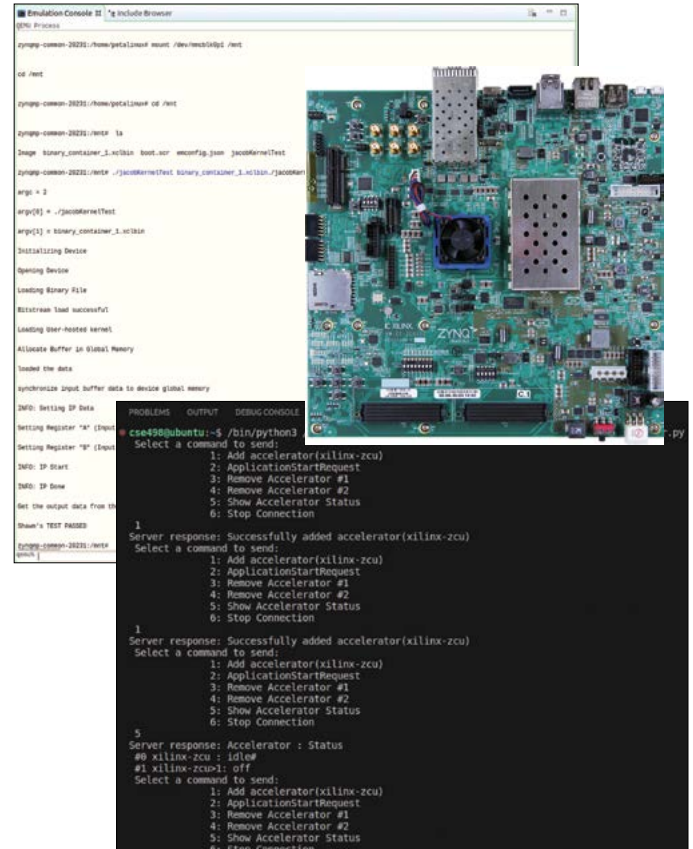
Emulation Console ⊠ Include Browser
QEMU Process

zynqmp-common-20231:/home/petalinux# mount /dev/mmcblk0p1 /mnt

cd /mnt

zynqmp-common-20231:/home/petalinux# cd /mnt

zynqmp-common-20231:/mnt# ls

Image binary_container_1.xclbin boot.scr emconfig.json jacobKernelTest

zynqmp-common-20231:/mnt# ./jacobKernelTest binary_container_1.xclbin./jacobKern

argc = 2

argv[0] = ./jacobKernelTest

argv[1] = binary_container_1.xclbin

Initializing Device

Opening Device

Loading Binary File

Bitstream load successful

Loading User-hosted kernel

Allocate Buffer in Global Memory

loaded the data

synchronize input buffer data to device global memory

INFO: Setting IP Data

Setting Register "A" (Input

Setting Register "B" (Input

INFO: IP Start

INFO: IP Done

Get the output data from th

Shawn's TEST PASSED

zynqmp-common-20231:/mnt#

XILINX ZYNQ

PROBLEMS OUTPUT DEBUG CONSOLE

cse498@ubuntu:~$ /bin/python3 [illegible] .py
Select a command to send:
1: Add accelerator(xilinx-zcu)
2: ApplicationStartRequest
3: Remove Accelerator #1
4: Remove Accelerator #2
5: Show Accelerator Status
6: Stop Connection
1
Server response: Successfully added accelerator(xilinx-zcu)
Select a command to send:
1: Add accelerator(xilinx-zcu)
2: ApplicationStartRequest
3: Remove Accelerator #1
4: Remove Accelerator #2
5: Show Accelerator Status
6: Stop Connection
1
Server response: Successfully added accelerator(xilinx-zcu)
Select a command to send:
1: Add accelerator(xilinx-zcu)
2: ApplicationStartRequest
3: Remove Accelerator #1
4: Remove Accelerator #2
5: Show Accelerator Status
6: Stop Connection
5
Server response: Accelerator : Status
#0 xilinx-zcu : idle#
#1 xilinx-zcu>1: off
Select a command to send:
1: Add accelerator(xilinx-zcu)
2: ApplicationStartRequest
3: Remove Accelerator #1
4: Remove Accelerator #2
5: Show Accelerator Status
6: Stop Connection